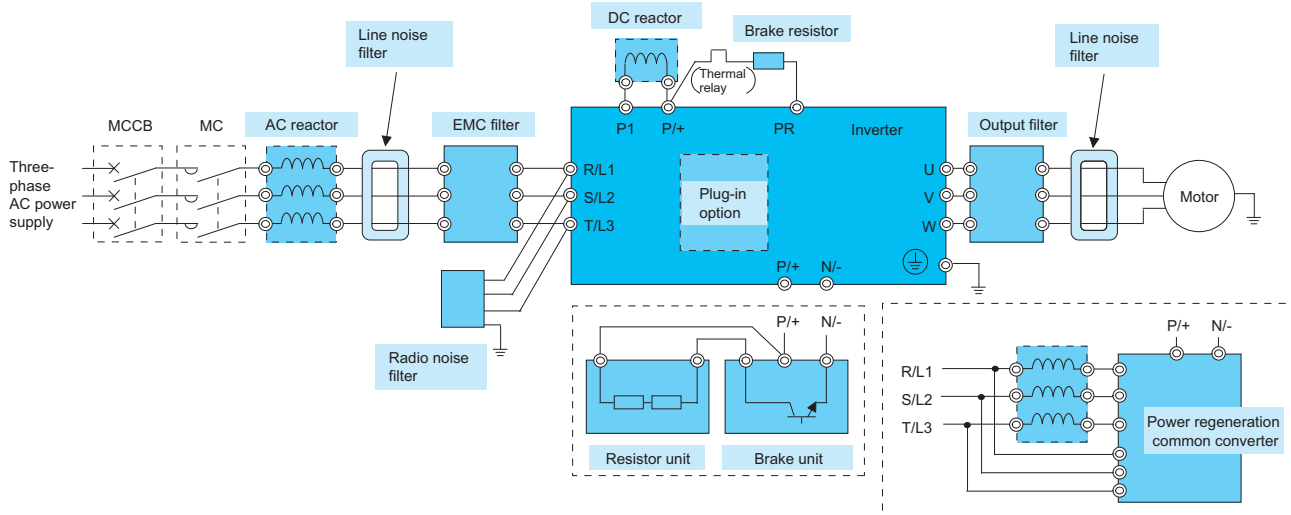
DC reactor

Brake resistor

Line noise filter

Line noise filter

Thermal relay

P1

P/+

PR

Inverter

MCCB

MC

AC reactor

EMC filter

Output filter

Three-phase AC power supply

R/L1

S/L2

T/L3

Plug-in option

U

V

W

Motor

P/+

N/-

Radio noise filter

P/+

N/-

Resistor unit

Brake unit

P/+

N/-

R/L1

S/L2

T/L3

Power regeneration common converter